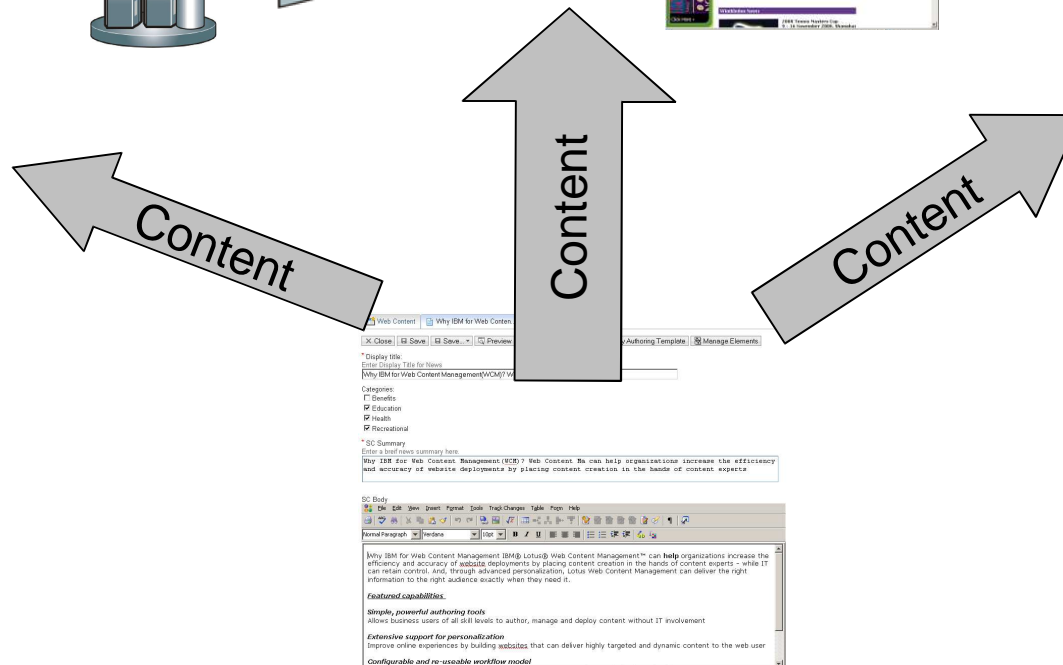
Click Here »

Wimbledon Series

2008 Tennis Masters Cup 9 - 16 November 2008, Shanghai

Content

Content

Content

Web Content | Why IBM for Web Conten...

X Close | Save | Save... | Preview | y Authoring Template | Manage Elements

* Display title:
Enter Display Title for News
Why IBM for Web Content Management(WCM)? W

Categories:
☐ Benefits
☑ Education
☑ Health
☑ Recreational

* SC Summary
Enter a brief news summary here:
Why IBM for Web Content Management(WCM)? Web Content Ma can help organizations increase the efficiency and accuracy of website deployments by placing content creation in the hands of content experts

SC Body
File Edit View Insert Format Tools Track Changes Table Form Help
Normal Paragraph | Verdana | 10pt | B I U

Why IBM for Web Content Management IBM® Lotus® Web Content Management™ can help organizations increase the efficiency and accuracy of website deployments by placing content creation in the hands of content experts - while IT can retain control. And, through advanced personalization, Lotus Web Content Management can deliver the right information to the right audience exactly when they need it.

Featured capabilities

Simple, powerful authoring tools
Allows business users of all skill levels to author, manage and deploy content without IT involvement

Extensive support for personalization
Improve online experiences by building websites that can deliver highly targeted and dynamic content to the web user

Configurable and re-useable workflow model